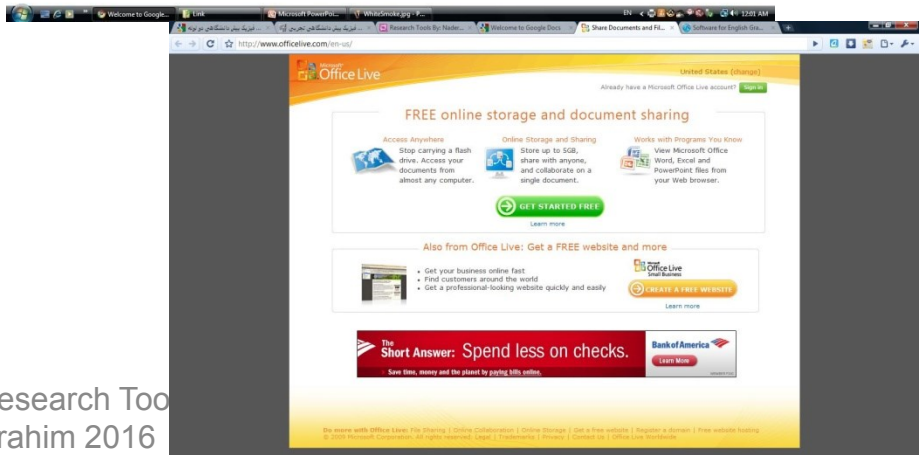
Welcome to Google... Link Microsoft PowerPoi... WhiteSmoke.jpg - P... EN 12:01 AM

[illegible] Research Tools By: Nader... Welcome to Google Docs Share Documents and Fil... Software for English Gra...

http://www.officelive.com/en-us/

Microsoft Office Live

United States (change)

Already have a Microsoft Office Live account? Sign in

FREE online storage and document sharing

Access Anywhere
Stop carrying a flash drive. Access your documents from almost any computer.

Online Storage and Sharing
Store up to 5GB, share with anyone, and collaborate on a single document.

Works with Programs You Know
View Microsoft Office Word, Excel and PowerPoint files from your Web browser.

GET STARTED FREE

Learn more

Also from Office Live: Get a FREE website and more

• Get your business online fast
• Find customers around the world
• Get a professional-looking website quickly and easily

Microsoft Office Live Small Business

CREATE A FREE WEBSITE

Learn more

The Short Answer: Spend less on checks.

Save time, money and the planet by paying bills online.

Bank of America

Learn More

Do more with Office Live: File Sharing | Online Collaboration | Online Storage | Get a free website | Register a domain | Free website hosting
© 2009 Microsoft Corporation. All rights reserved. Legal | Trademarks | Privacy | Contact Us | Office Live Worldwide

esearch Too
rahim 2016